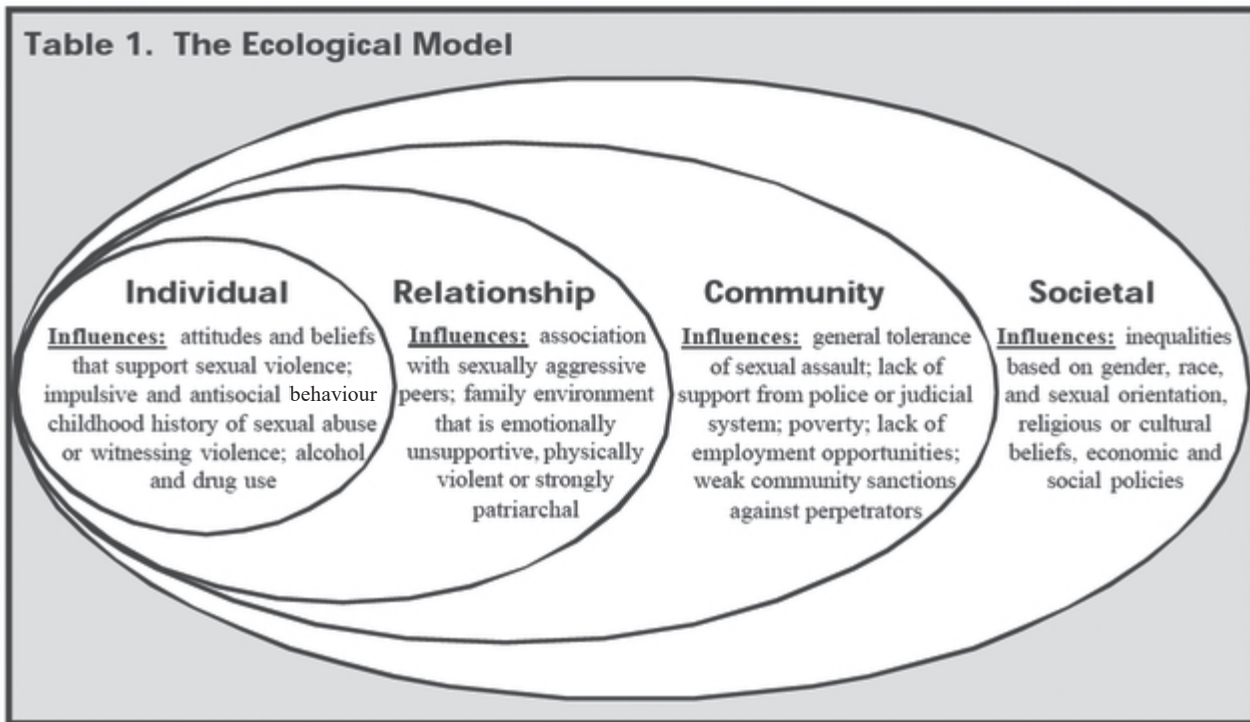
Table 1. The Ecological Model

Individual

Influences: attitudes and beliefs that support sexual violence; impulsive and antisocial behaviour childhood history of sexual abuse or witnessing violence; alcohol and drug use

Relationship

Influences: association with sexually aggressive peers; family environment that is emotionally unsupportive, physically violent or strongly patriarchal

Community

Influences: general tolerance of sexual assault; lack of support from police or judicial system; poverty; lack of employment opportunities; weak community sanctions against perpetrators

Societal

Influences: inequalities based on gender, race, and sexual orientation, religious or cultural beliefs, economic and social policies